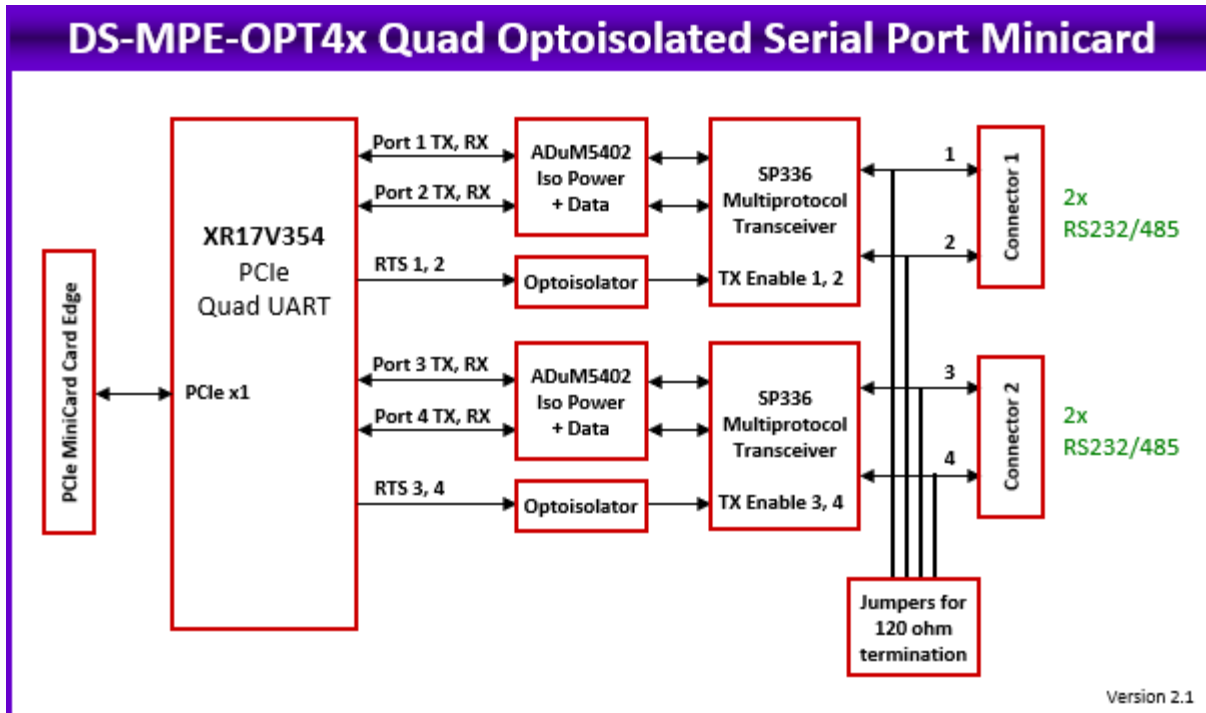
DS-MPE-OPT4x Quad Optoisolated Serial Port Minicard

PCIe MiniCard Card Edge

PCIe x1

XR17V354
PCIe
Quad UART

Port 1 TX, RX
Port 2 TX, RX
RTS 1, 2
Port 3 TX, RX
Port 4 TX, RX
RTS 3, 4

ADuM5402
Iso Power
+ Data

Optoisolator

ADuM5402
Iso Power
+ Data

Optoisolator

SP336
Multiprotocol
Transceiver

TX Enable 1, 2

SP336
Multiprotocol
Transceiver

TX Enable 3, 4

1
2
3
4

Connector 1

Connector 2

2x
RS232/485

2x
RS232/485

Jumpers for
120 ohm
termination

Version 2.1